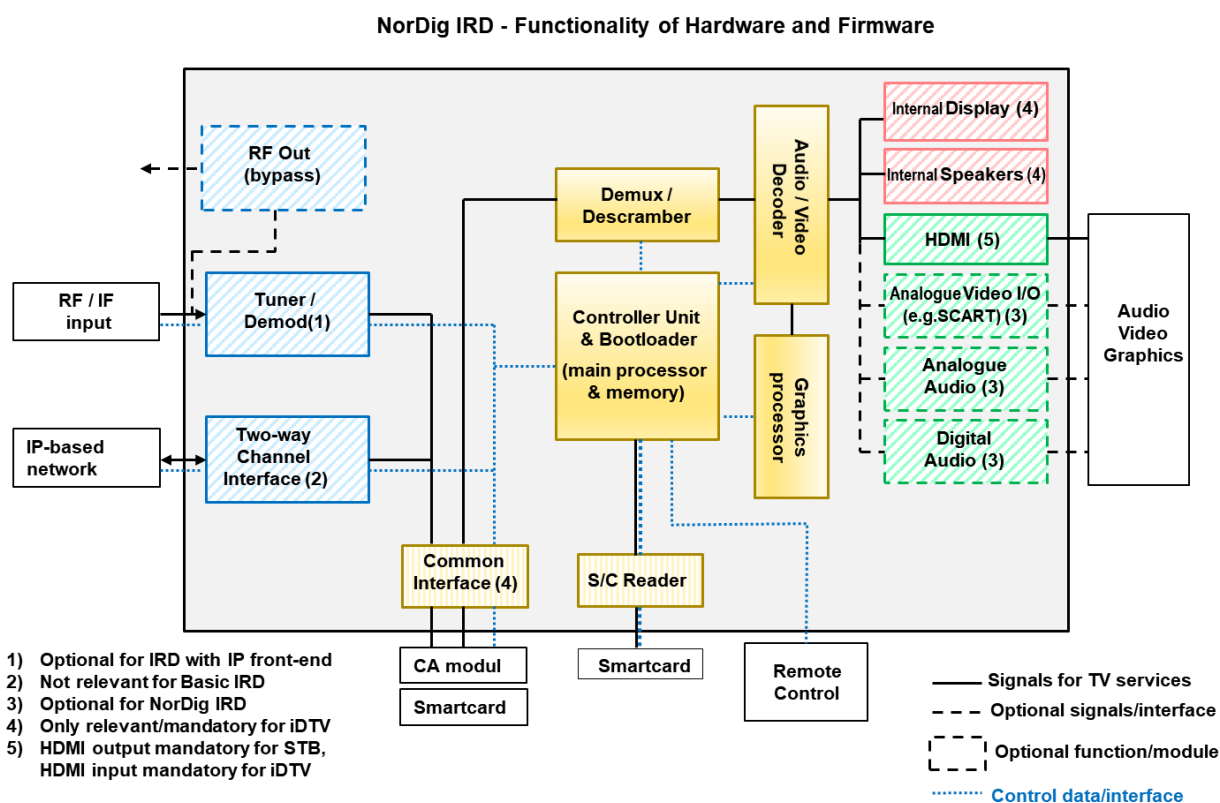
NorDig IRD - Functionality of Hardware and Firmware

RF Out (bypass)

RF / IF input

Tuner / Demod(1)

IP-based network

Two-way Channel Interface (2)

Demux / Descrambler

Controller Unit & Bootloader (main processor & memory)

Audio / Video Decoder

Graphics processor

Internal Display (4)

Internal Speakers (4)

HDMI (5)

Analogue Video I/O (e.g.SCART) (3)

Analogue Audio (3)

Digital Audio (3)

Audio Video Graphics

Common Interface (4)

S/C Reader

CA modul

Smartcard

Smartcard

Remote Control

1) Optional for IRD with IP front-end
2) Not relevant for Basic IRD
3) Optional for NorDig IRD
4) Only relevant/mandatory for iDTV
5) HDMI output mandatory for STB, HDMI input mandatory for iDTV

Signals for TV services
Optional signals/interface
Optional function/module
Control data/interface